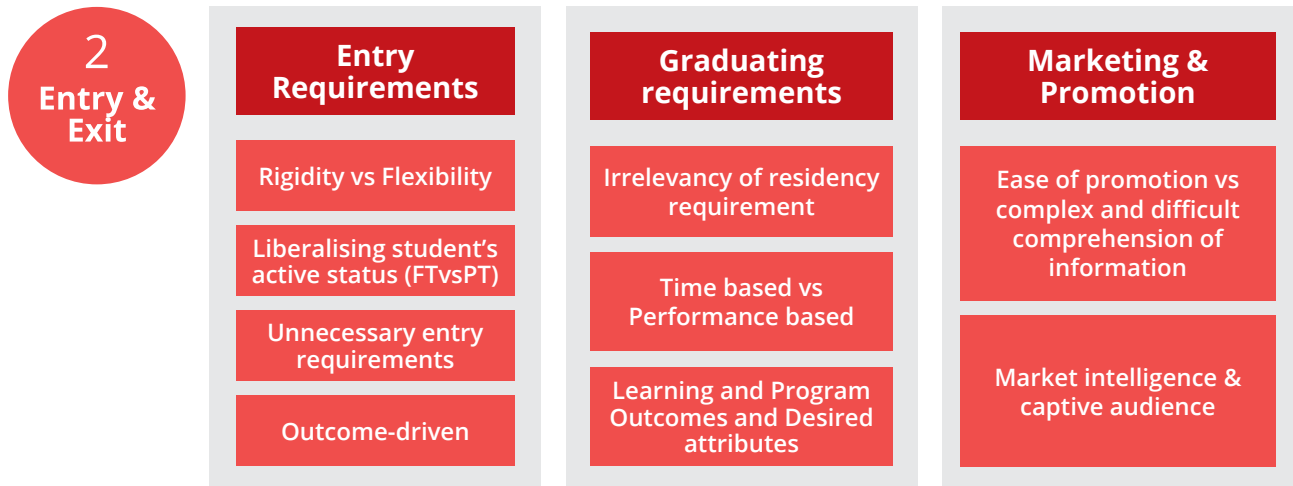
2
Entry & Exit

Entry Requirements

Rigidity vs Flexibility

Liberalising student's active status (FTvsPT)

Unnecessary entry requirements

Outcome-driven

Graduating requirements

Irrelevancy of residency requirement

Time based vs Performance based

Learning and Program Outcomes and Desired attributes

Marketing & Promotion

Ease of promotion vs complex and difficult comprehension of information

Market intelligence & captive audience